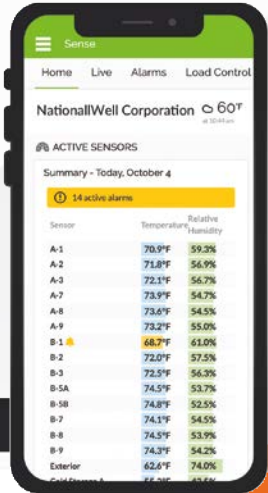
Sense

Home Live Alarms Load Control

NationallWell Corporation 60°F
at 10:44am

ACTIVE SENSORS

Summary - Today, October 4

14 active alarms

| Sensor | Temperature | Relative Humidity |
|---|---|---|
| A-1 | 70.9°F | 59.3% |
| A-2 | 71.8°F | 56.9% |
| A-3 | 72.1°F | 56.7% |
| A-7 | 73.9°F | 54.7% |
| A-8 | 73.6°F | 54.5% |
| A-9 | 73.2°F | 55.0% |
| B-1 | 68.7°F | 61.0% |
| B-2 | 72.0°F | 57.5% |
| B-3 | 72.5°F | 56.3% |
| B-5A | 74.5°F | 53.7% |
| B-5B | 74.8°F | 52.5% |
| B-7 | 74.1°F | 54.5% |
| B-8 | 74.5°F | 53.9% |
| B-9 | 74.3°F | 54.2% |
| Exterior | 62.6°F | 74.0% |
| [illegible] | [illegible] | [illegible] |